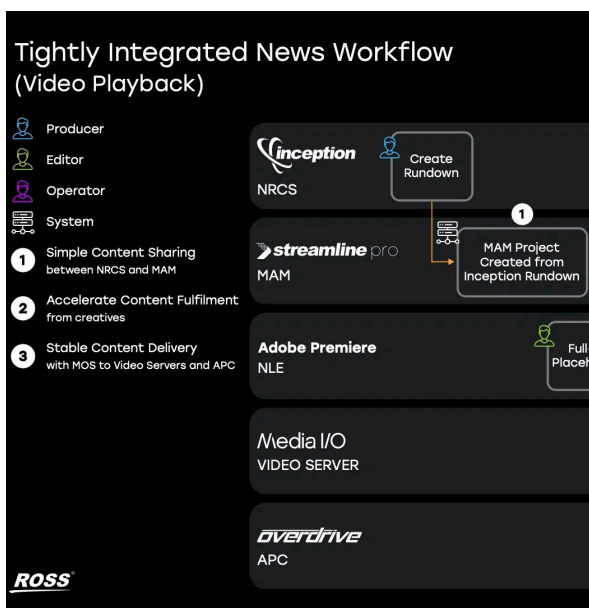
Tightly Integrated News Workflow
(Video Playback)

Producer
Editor
Operator
System

1 Simple Content Sharing between NRCS and MAM
2 Accelerate Content Fulfilment from creatives
3 Stable Content Delivery with MOS to Video Servers and APC

inception
NRCS

Create Rundown

streamline pro
MAM

1

MAM Project Created from Inception Rundown

Adobe Premiere
NLE

Full-
Placeh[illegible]

Media I/O
VIDEO SERVER

overdrive
APC

ROSS